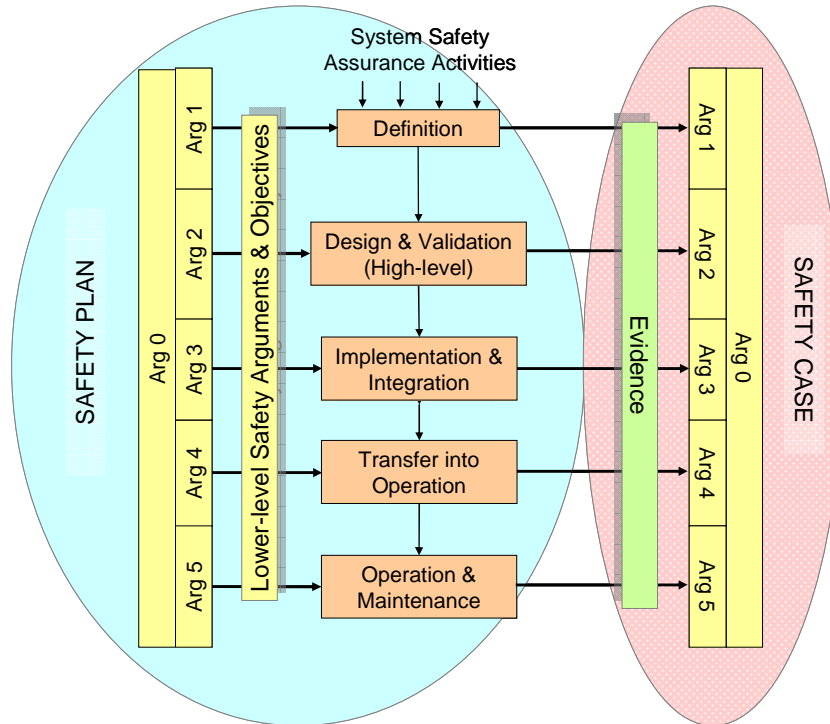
SAFETY PLAN

Arg 0

Arg 1

Arg 2

Arg 3

Arg 4

Arg 5

Lower-level Safety Arguments & Objectives

System Safety Assurance Activities

Definition

Design & Validation (High-level)

Implementation & Integration

Transfer into Operation

Operation & Maintenance

Evidence

Arg 1

Arg 2

Arg 3

Arg 4

Arg 5

Arg 0

SAFETY CASE